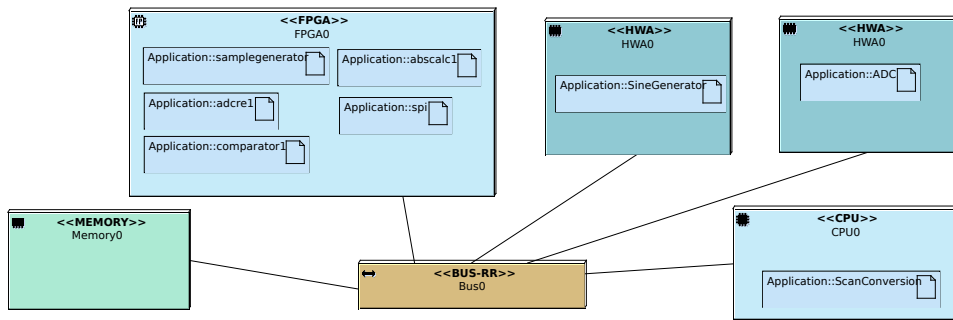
<<FPGA>>
FPGA0

Application::samplegenerator

Application::abscalc1

Application::adcre1

Application::spi

Application::comparator1

<<HWA>>
HWA0

Application::SineGenerator

<<HWA>>
HWA0

Application::ADC

<<MEMORY>>
Memory0

<<BUS-RR>>
Bus0

<<CPU>>
CPU0

Application::ScanConversion